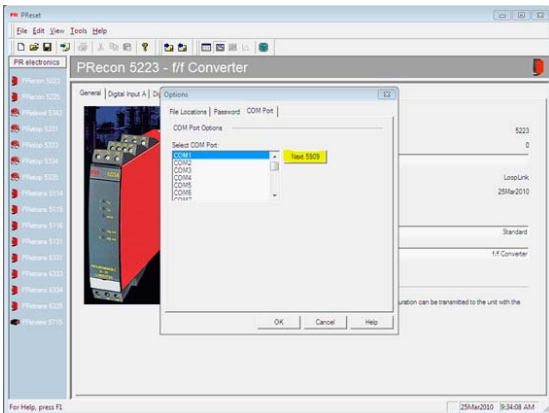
PReset

File Edit View Tools Help

PR electronics

PRecon 5223
PRecon 5225
PRelevel 5342
PRetop 5331
PRetop 5333
PRetop 5334
PRetop 5335
PRetrans 5114
PRetrans 5115
PRetrans 5116
PRetrans 5131
PRetrans 6331
PRetrans 6333
PRetrans 6334
PRetrans 6335
PReview 5715

PRecon 5223 - f/f Converter

General | Digital Input A | Di

Options

File Locations | Password | COM Port

COM Port Options

Select COM Port:
COM1
COM2
COM3
COM4
COM5
COM6
COM7

Next 5909

OK Cancel Help

5223
0
LoopLink
25Mar2010
Standard
f/f Converter

uration can be transmitted to the unit with the

For Help, press F1

25Mar2010 9:34:08 AM